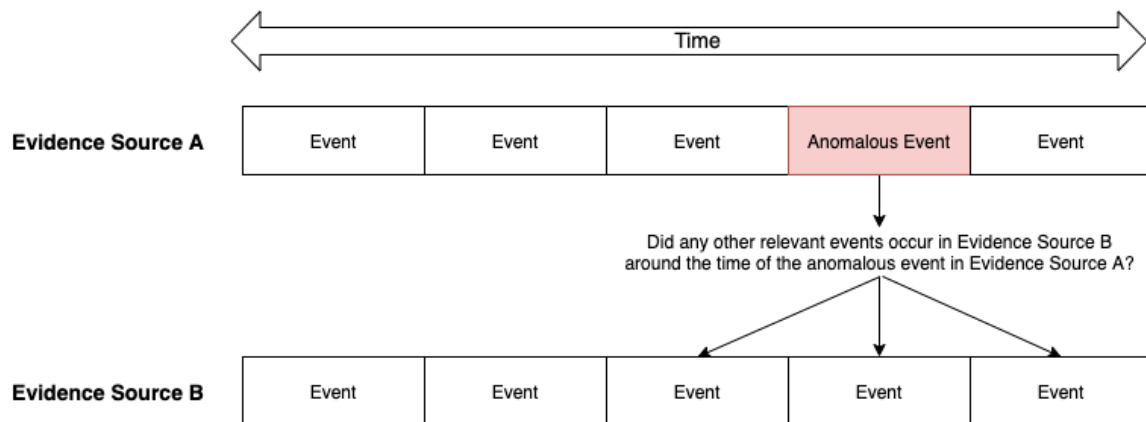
Time

Evidence Source A

| Event | Event | Event | Anomalous Event | Event |
|---|---|---|---|---|

Did any other relevant events occur in Evidence Source B around the time of the anomalous event in Evidence Source A?

Evidence Source B

| Event | Event | Event | Event | Event |
|---|---|---|---|---|